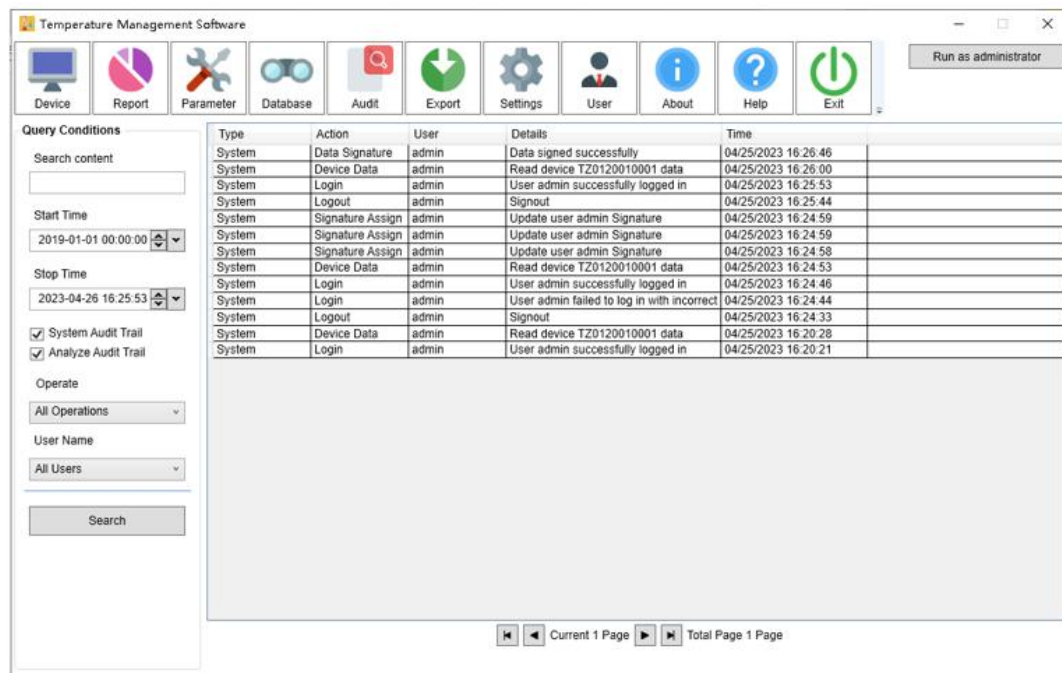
Temperature Management Software

Device Report Parameter Database Audit Export Settings User About Help Exit

Run as administrator

Query Conditions

Search content

Start Time

2019-01-01 00:00:00

Stop Time

2023-04-26 16:25:53

System Audit Trail

Analyze Audit Trail

Operate

All Operations

User Name

All Users

Search

| Type | Action | User | Details | Time |
|---|---|---|---|---|
| System | Data Signature | admin | Data signed successfully | 04/25/2023 16:26:46 |
| System | Device Data | admin | Read device TZ0120010001 data | 04/25/2023 16:26:00 |
| System | Login | admin | User admin successfully logged in | 04/25/2023 16:25:53 |
| System | Logout | admin | Signout | 04/25/2023 16:25:44 |
| System | Signature Assign | admin | Update user admin Signature | 04/25/2023 16:24:59 |
| System | Signature Assign | admin | Update user admin Signature | 04/25/2023 16:24:59 |
| System | Signature Assign | admin | Update user admin Signature | 04/25/2023 16:24:58 |
| System | Device Data | admin | Read device TZ0120010001 data | 04/25/2023 16:24:53 |
| System | Login | admin | User admin successfully logged in | 04/25/2023 16:24:46 |
| System | Login | admin | User admin failed to log in with incorrect | 04/25/2023 16:24:44 |
| System | Logout | admin | Signout | 04/25/2023 16:24:33 |
| System | Device Data | admin | Read device TZ0120010001 data | 04/25/2023 16:20:28 |
| System | Login | admin | User admin successfully logged in | 04/25/2023 16:20:21 |

Current 1 Page Total Page 1 Page